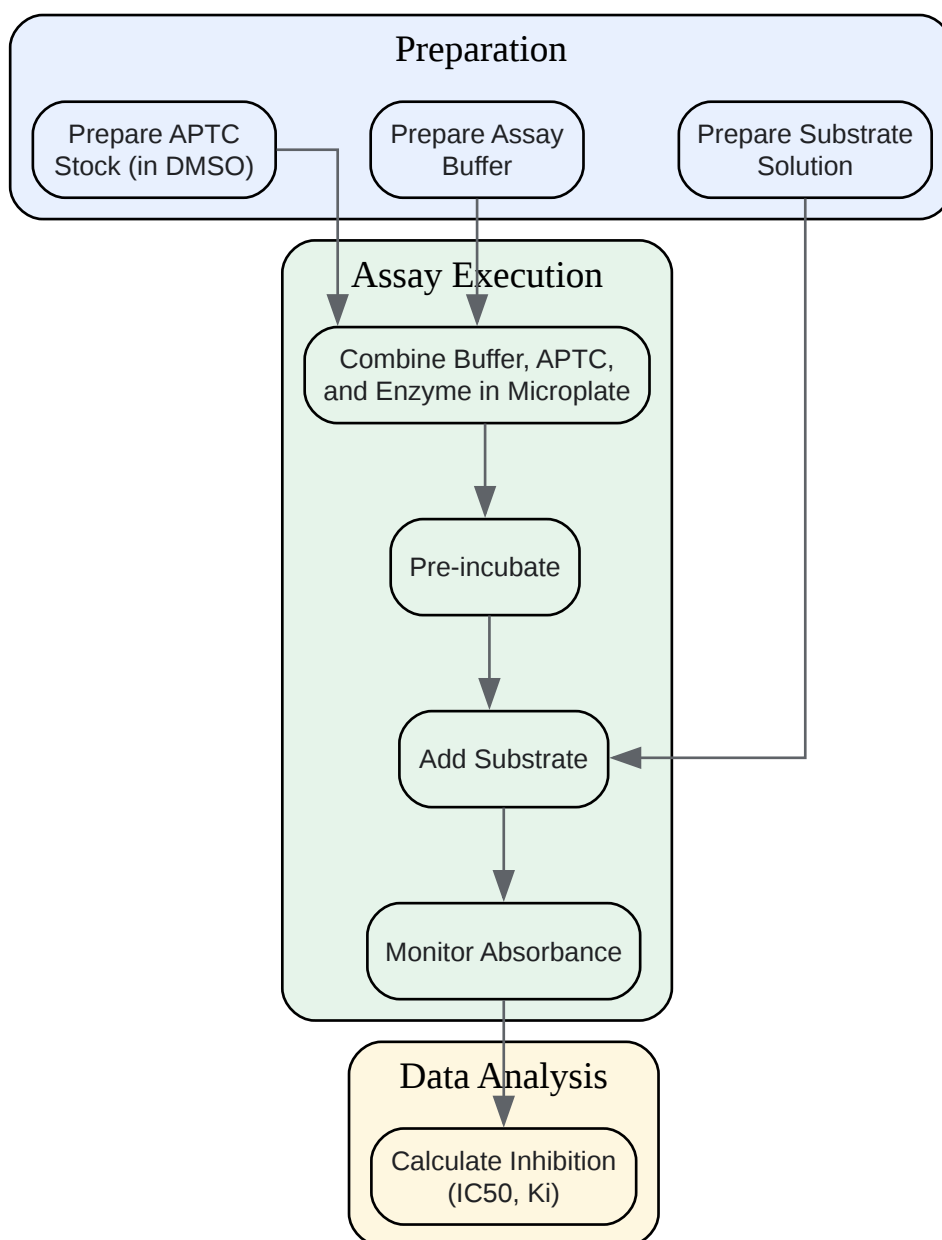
Preparation

Prepare APTC Stock (in DMSO)

Prepare Assay Buffer

Prepare Substrate Solution

Assay Execution

Combine Buffer, APTC, and Enzyme in Microplate

Pre-incubate

Add Substrate

Monitor Absorbance

Data Analysis

Calculate Inhibition (IC50, Ki)